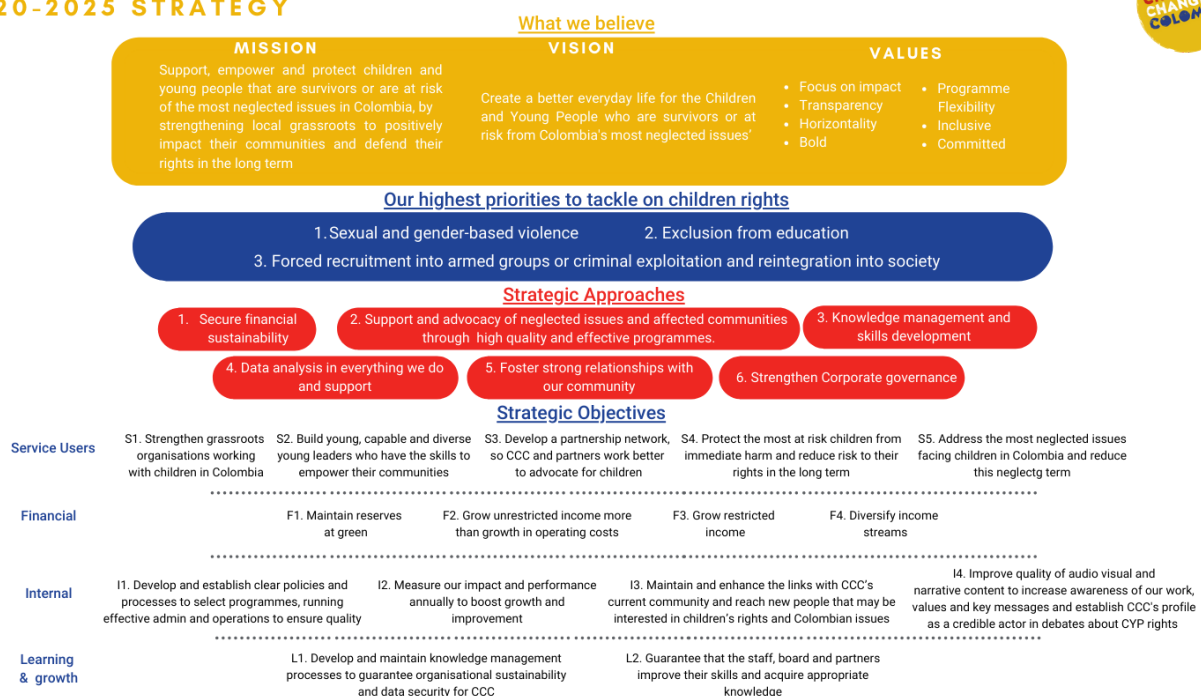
20-2025 STRATEGY

CHANG COLOM

What we believe

MISSION
Support, empower and protect children and young people that are survivors or are at risk of the most neglected issues in Colombia, by strengthening local grassroots to positively impact their communities and defend their rights in the long term

VISION
Create a better everyday life for the Children and Young People who are survivors or at risk from Colombia's most neglected issues'

VALUES
- Focus on impact
- Transparency
- Horizontality
- Bold
- Programme Flexibility
- Inclusive
- Committed

Our highest priorities to tackle on children rights

1. Sexual and gender-based violence
2. Exclusion from education
3. Forced recruitment into armed groups or criminal exploitation and reintegration into society

Strategic Approaches

1. Secure financial sustainability
2. Support and advocacy of neglected issues and affected communities through high quality and effective programmes.
3. Knowledge management and skills development
4. Data analysis in everything we do and support
5. Foster strong relationships with our community
6. Strengthen Corporate governance

Strategic Objectives

Service Users
S1. Strengthen grassroots organisations working with children in Colombia
S2. Build young, capable and diverse young leaders who have the skills to empower their communities
S3. Develop a partnership network, so CCC and partners work better to advocate for children
S4. Protect the most at risk children from immediate harm and reduce risk to their rights in the long term
S5. Address the most neglected issues facing children in Colombia and reduce this neglectg term

Financial
F1. Maintain reserves at green
F2. Grow unrestricted income more than growth in operating costs
F3. Grow restricted income
F4. Diversify income streams

Internal
I1. Develop and establish clear policies and processes to select programmes, running effective admin and operations to ensure quality
I2. Measure our impact and performance annually to boost growth and improvement
I3. Maintain and enhance the links with CCC's current community and reach new people that may be interested in children's rights and Colombian issues
I4. Improve quality of audio visual and narrative content to increase awareness of our work, values and key messages and establish CCC's profile as a credible actor in debates about CYP rights

Learning & growth
L1. Develop and maintain knowledge management processes to guarantee organisational sustainability and data security for CCC
L2. Guarantee that the staff, board and partners improve their skills and acquire appropriate knowledge